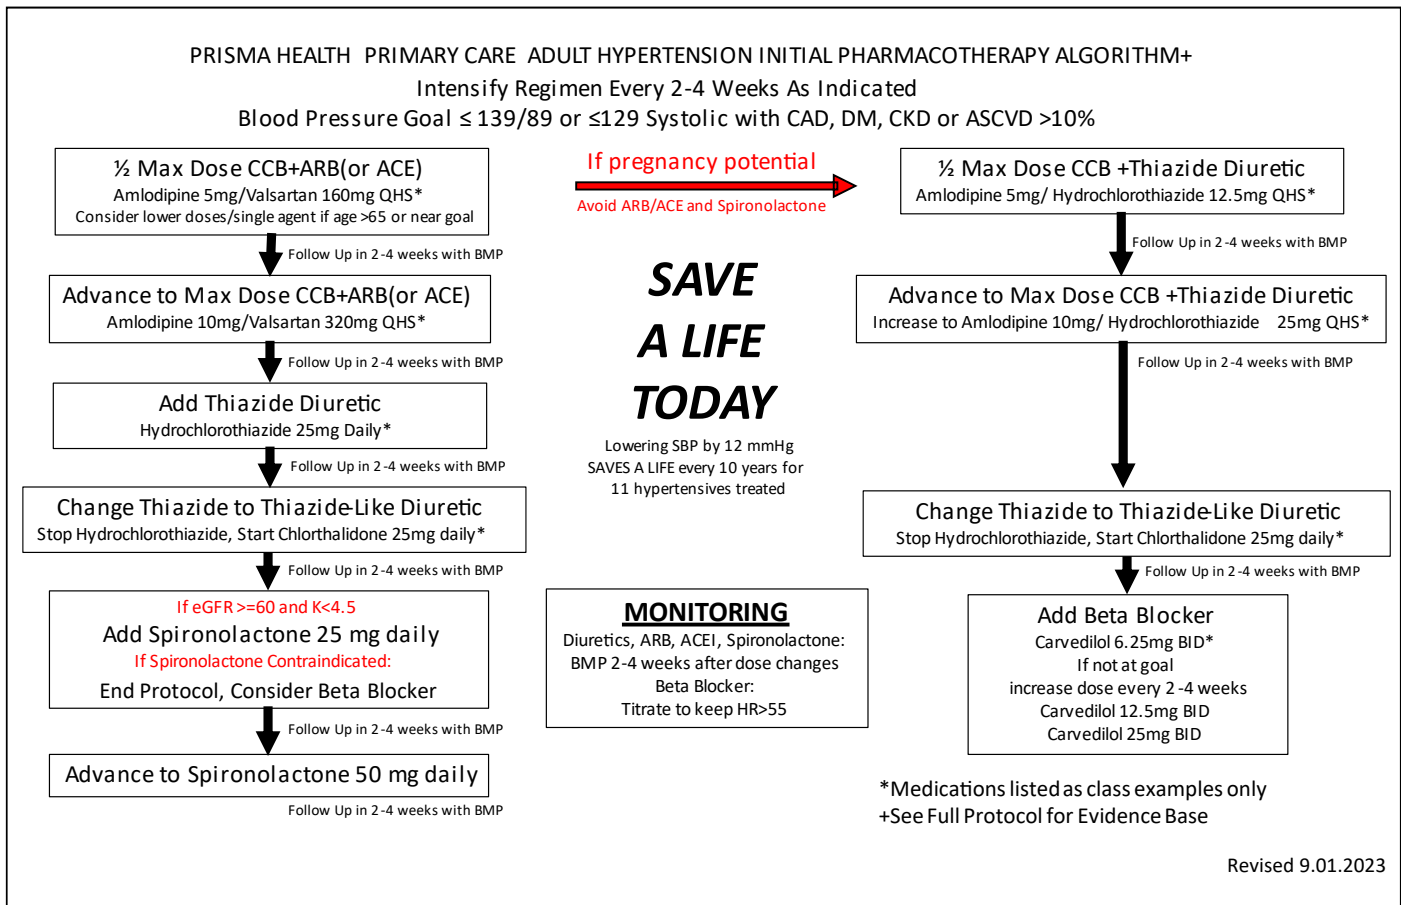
PRISMA HEALTH PRIMARY CARE ADULT HYPERTENSION INITIAL PHARMACOTHERAPY ALGORITHM+
Intensify Regimen Every 2-4 Weeks As Indicated
Blood Pressure Goal ≤ 139/89 or ≤129 Systolic with CAD, DM, CKD or ASCVD >10%

½ Max Dose CCB+ARB(or ACE)
Amlodipine 5mg/Valsartan 160mg QHS*
Consider lower doses/single agent if age >65 or near goal

Follow Up in 2-4 weeks with BMP

Advance to Max Dose CCB+ARB(or ACE)
Amlodipine 10mg/Valsartan 320mg QHS*

Follow Up in 2-4 weeks with BMP

Add Thiazide Diuretic
Hydrochlorothiazide 25mg Daily*

Follow Up in 2-4 weeks with BMP

Change Thiazide to Thiazide-Like Diuretic
Stop Hydrochlorothiazide, Start Chlorthalidone 25mg daily*

Follow Up in 2-4 weeks with BMP

If eGFR >=60 and K<4.5
Add Spironolactone 25 mg daily
If Spironolactone Contraindicated:
End Protocol, Consider Beta Blocker

Follow Up in 2-4 weeks with BMP

Advance to Spironolactone 50 mg daily

Follow Up in 2-4 weeks with BMP

If pregnancy potential
Avoid ARB/ACE and Spironolactone

SAVE
A LIFE
TODAY

Lowering SBP by 12 mmHg
SAVES A LIFE every 10 years for
11 hypertensives treated

MONITORING
Diuretics, ARB, ACEI, Spironolactone:
BMP 2-4 weeks after dose changes
Beta Blocker:
Titrate to keep HR>55

½ Max Dose CCB +Thiazide Diuretic
Amlodipine 5mg/ Hydrochlorothiazide 12.5mg QHS*

Follow Up in 2-4 weeks with BMP

Advance to Max Dose CCB +Thiazide Diuretic
Increase to Amlodipine 10mg/ Hydrochlorothiazide 25mg QHS*

Follow Up in 2-4 weeks with BMP

Change Thiazide to Thiazide-Like Diuretic
Stop Hydrochlorothiazide, Start Chlorthalidone 25mg daily*

Follow Up in 2-4 weeks with BMP

Add Beta Blocker
Carvedilol 6.25mg BID*
If not at goal
increase dose every 2-4 weeks
Carvedilol 12.5mg BID
Carvedilol 25mg BID

*Medications listed as class examples only
+See Full Protocol for Evidence Base

Revised 9.01.2023